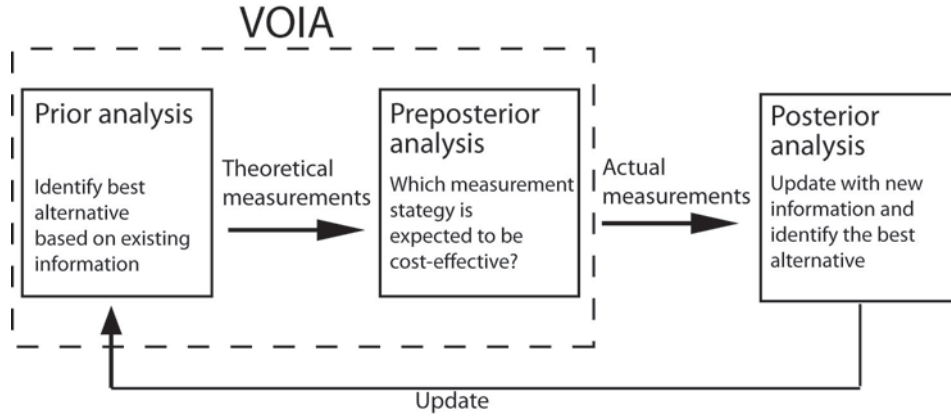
VOIA

Prior analysis

Identify best alternative based on existing information

Theoretical measurements

Preposterior analysis

Which measurement stategy is expected to be cost-effective?

Actual measurements

Posterior analysis

Update with new information and identify the best alternative

Update